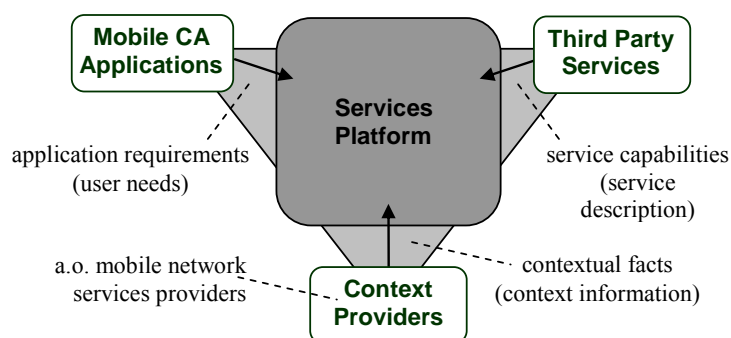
Mobile CA Applications

Third Party Services

Services Platform

application requirements (user needs)

service capabilities (service description)

a.o. mobile network services providers

contextual facts (context information)

Context Providers